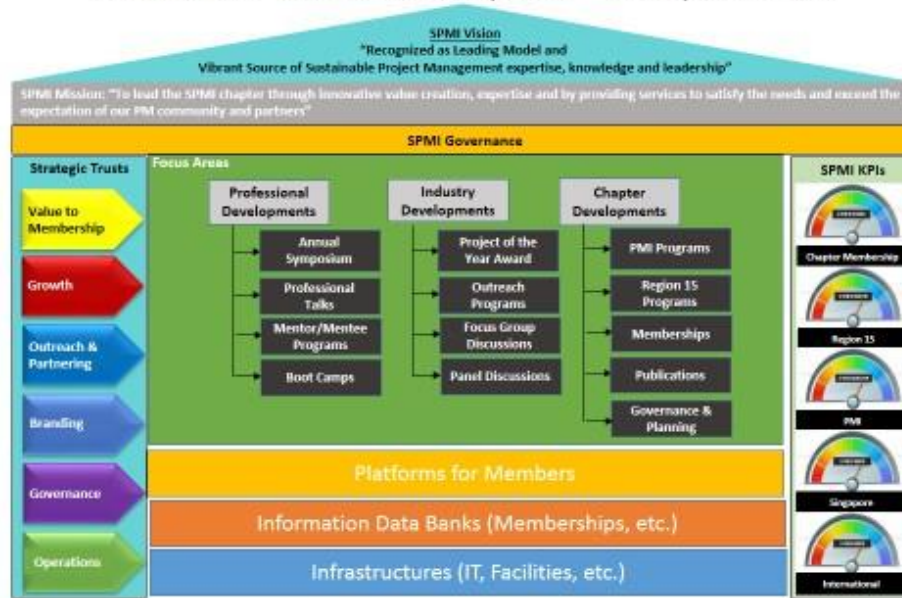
SPMI Vision
"Recognized as Leading Model and
Vibrant Source of Sustainable Project Management expertise, knowledge and leadership"

SPMI Mission: "To lead the SPMI chapter through innovative value creation, expertise and by providing services to satisfy the needs and exceed the expectation of our PM community and partners"

SPMI Governance

Strategic Trusts

Value to Membership

Growth

Outreach & Partnering

Branding

Governance

Operations

Focus Areas

Professional Developments

Annual Symposium

Professional Talks

Mentor/Mentee Programs

Boot Camps

Industry Developments

Project of the Year Award

Outreach Programs

Focus Group Discussions

Panel Discussions

Chapter Developments

PMI Programs

Region 15 Programs

Memberships

Publications

Governance & Planning

Platforms for Members

Information Data Banks (Memberships, etc.)

Infrastructures (IT, Facilities, etc.)

SPMI KPIs

Chapter Membership

Region 15

PMI

Singapore

International